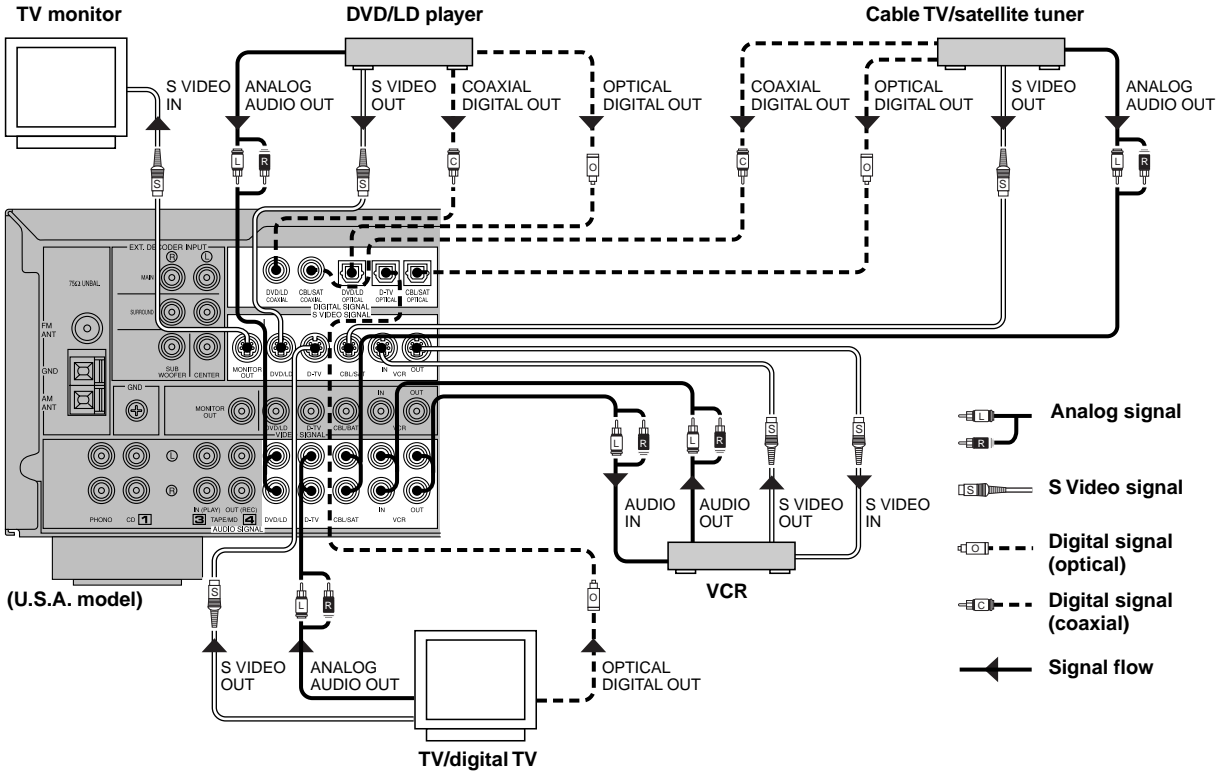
TV monitor

DVD/LD player

Cable TV/satellite tuner

S VIDEO IN

ANALOG AUDIO OUT

S VIDEO OUT

COAXIAL DIGITAL OUT

OPTICAL DIGITAL OUT

COAXIAL DIGITAL OUT

OPTICAL DIGITAL OUT

S VIDEO OUT

ANALOG AUDIO OUT

L R S C O C O S L R

EXT. DECODER INPUT
R L
MAIN
SURROUND
75Ω UNBAL.
FM ANT
GND
AM ANT
SUB WOOFER CENTER
GND

DVD/LD COAXIAL
CBL/SAT COAXIAL
DVD/LD OPTICAL
D-TV OPTICAL
CBL/SAT OPTICAL
DIGITAL SIGNAL
S VIDEO SIGNAL
MONITOR OUT DVD/LD D-TV CBL/SAT IN VCR OUT
MONITOR OUT DVD/LD VIDEO D-TV SIGNAL CBL/SAT IN VCR OUT

L
R
PHONO CD 1 IN (PLAY) 3 TAPE/MD OUT (REC) 4
AUDIO SIGNAL
DVD/LD D-TV CBL/SAT IN VCR OUT

L R L R S S

AUDIO IN

AUDIO OUT

S VIDEO OUT

S VIDEO IN

L Analog signal
R

S S Video signal

O Digital signal (optical)

C Digital signal (coaxial)

Signal flow

(U.S.A. model)

VCR

S L R O

S VIDEO OUT

ANALOG AUDIO OUT

OPTICAL DIGITAL OUT

TV/digital TV